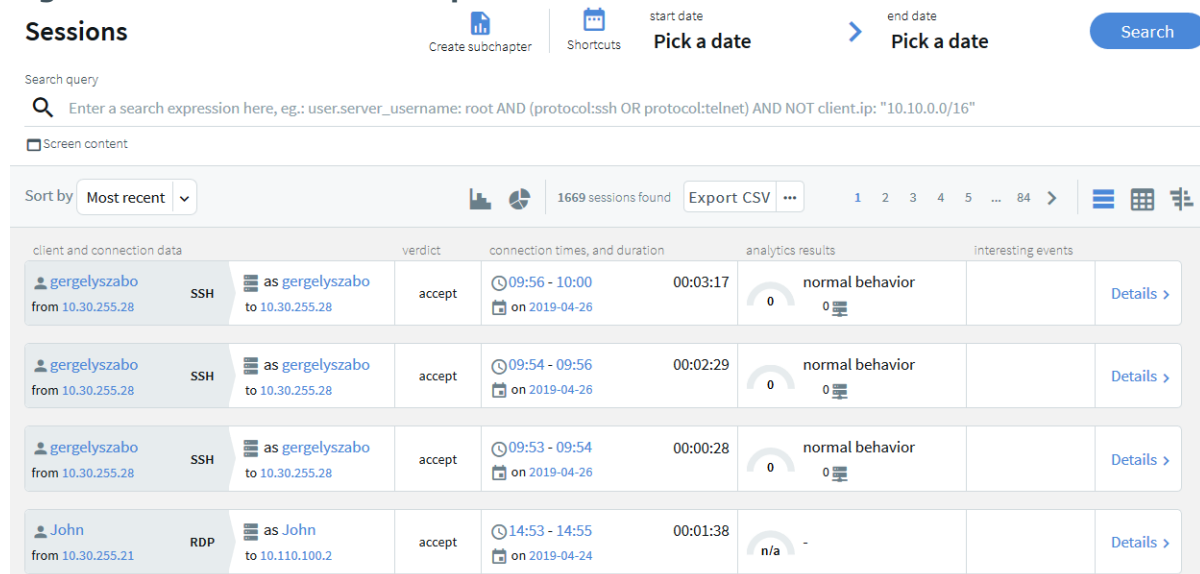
Sessions

Create subchapter

Shortcuts

start date
Pick a date

end date
Pick a date

Search

Search query

Enter a search expression here, eg.: user.server_username: root AND (protocol:ssh OR protocol:telnet) AND NOT client.ip: "10.10.0.0/16"

Screen content

Sort by Most recent

1669 sessions found

Export CSV ···

1 2 3 4 5 ... 84

| client and connection data | | verdict | connection times, and duration | analytics results | interesting events | |
|---|---|---|---|---|---|---|
| gergelyszabo from 10.30.255.28 SSH | as gergelyszabo to 10.30.255.28 | accept | 09:56 - 10:00 on 2019-04-26 00:03:17 | 0 normal behavior 0 | | Details |
| gergelyszabo from 10.30.255.28 SSH | as gergelyszabo to 10.30.255.28 | accept | 09:54 - 09:56 on 2019-04-26 00:02:29 | 0 normal behavior 0 | | Details |
| gergelyszabo from 10.30.255.28 SSH | as gergelyszabo to 10.30.255.28 | accept | 09:53 - 09:54 on 2019-04-26 00:00:28 | 0 normal behavior 0 | | Details |
| John from 10.30.255.21 RDP | as John to 10.110.100.2 | accept | 14:53 - 14:55 on 2019-04-24 00:01:38 | n/a - | | Details |